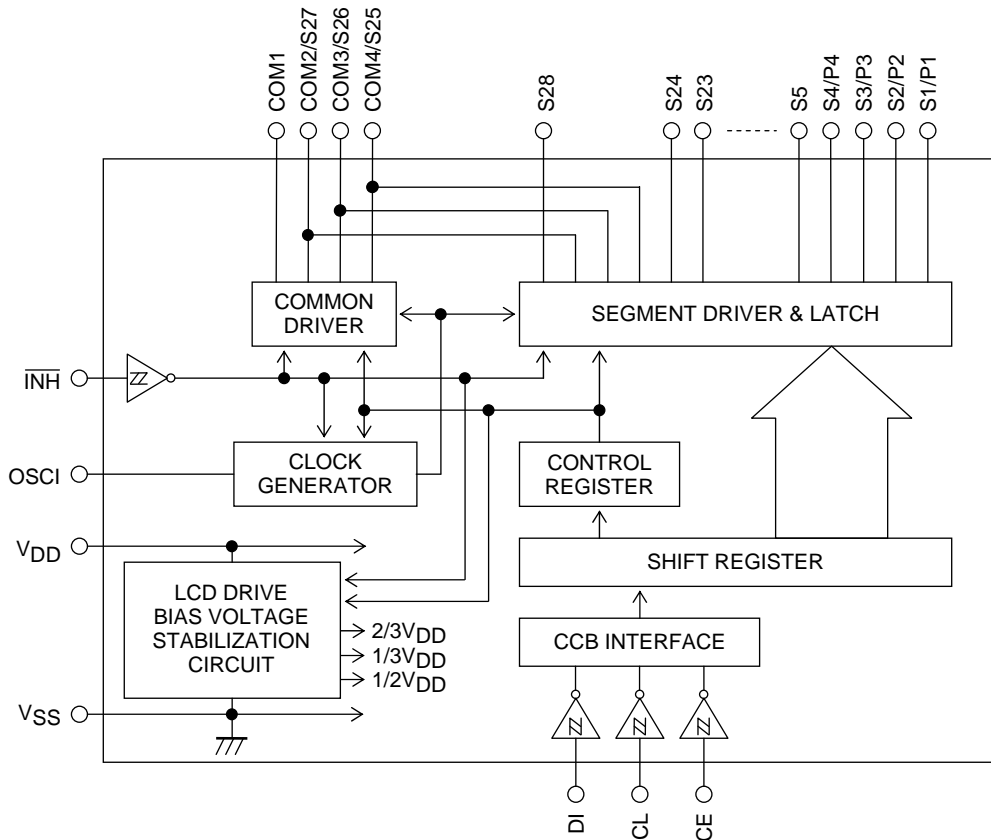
COM1
COM2/S27
COM3/S26
COM4/S25
S28
S24
S23
S5
S4/P4
S3/P3
S2/P2
S1/P1

COMMON DRIVER

SEGMENT DRIVER & LATCH

$\overline{INH}$

CLOCK GENERATOR

OSCI

CONTROL REGISTER

$V_{DD}$

SHIFT REGISTER

LCD DRIVE BIAS VOLTAGE STABILIZATION CIRCUIT

$2/3V_{DD}$
$1/3V_{DD}$
$1/2V_{DD}$

CCB INTERFACE

$V_{SS}$

DI
CL
CE